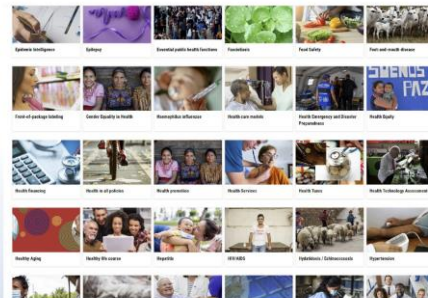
Epidemic Intelligence

Epilepsy

Essential public health functions

Foodborne

Food Safety

Foot and mouth disease

Front-of-package labeling

Gender Equality in Health

Haemophilus influenzae

Health care models

Health Emergency and Disaster Preparedness

Health Equity

Health Financing

Health in all policies

Health promotion

Health Services

Health Taxes

Health Technology Assessment

Healthy Aging

Healthy life course

Hepatitis

HIV/AIDS

Hydatidosis / Echinococcosis

Hypertension